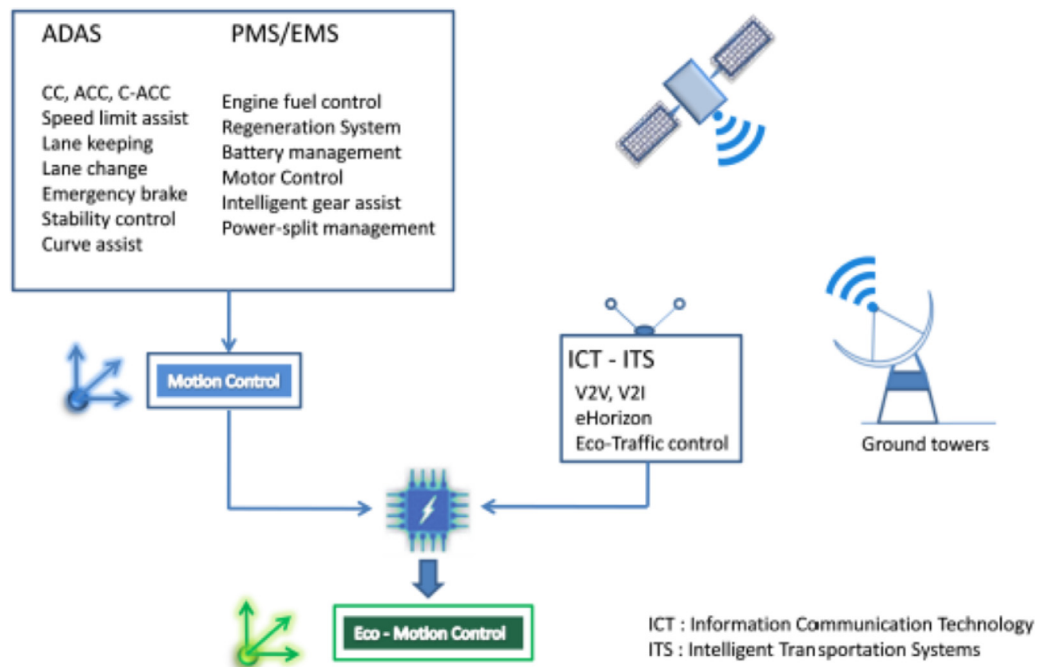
ADAS

CC, ACC, C-ACC
Speed limit assist
Lane keeping
Lane change
Emergency brake
Stability control
Curve assist

PMS/EMS

Engine fuel control
Regeneration System
Battery management
Motor Control
Intelligent gear assist
Power-split management

Motion Control

ICT - ITS

V2V, V2I
eHorizon
Eco-Traffic control

Ground towers

Eco - Motion Control

ICT : Information Communication Technology
ITS : Intelligent Transportation Systems